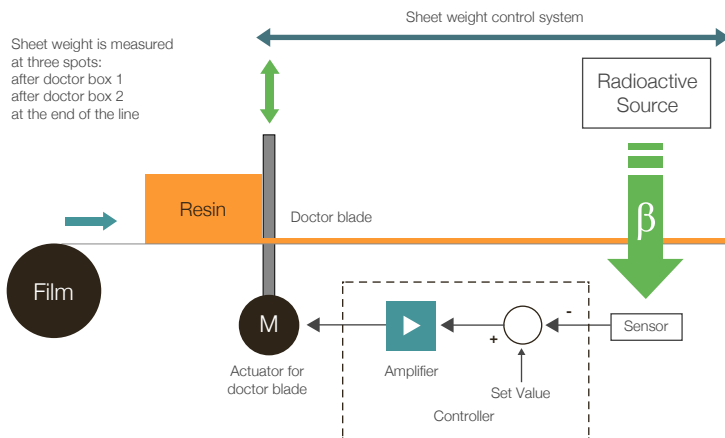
Sheet weight control system

Sheet weight is measured at three spots:
after doctor box 1
after doctor box 2
at the end of the line

Radioactive Source

Resin

Doctor blade

$\beta$

Film

M

-

+

Sensor

Actuator for doctor blade

Amplifier

Set Value

Controller